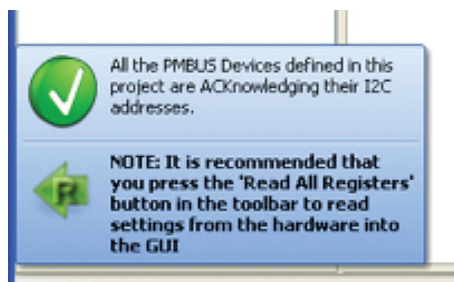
All the PMBUS Devices defined in this project are ACKnowledging their I2C addresses.

NOTE: It is recommended that you press the 'Read All Registers' button in the toolbar to read settings from the hardware into the GUI